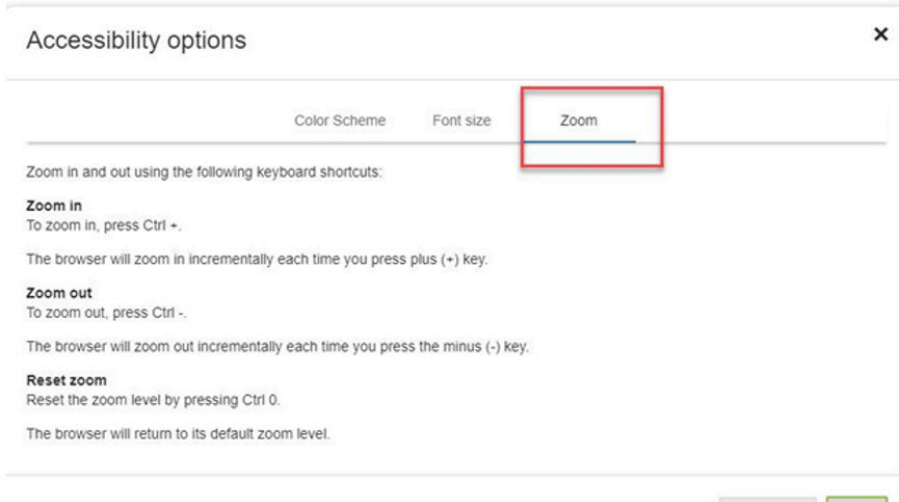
Accessibility options

×

Color Scheme Font size Zoom

Zoom in and out using the following keyboard shortcuts:

**Zoom in**
To zoom in, press Ctrl +.

The browser will zoom in incrementally each time you press plus (+) key.

**Zoom out**
To zoom out, press Ctrl -.

The browser will zoom out incrementally each time you press the minus (-) key.

**Reset zoom**
Reset the zoom level by pressing Ctrl 0.

The browser will return to its default zoom level.